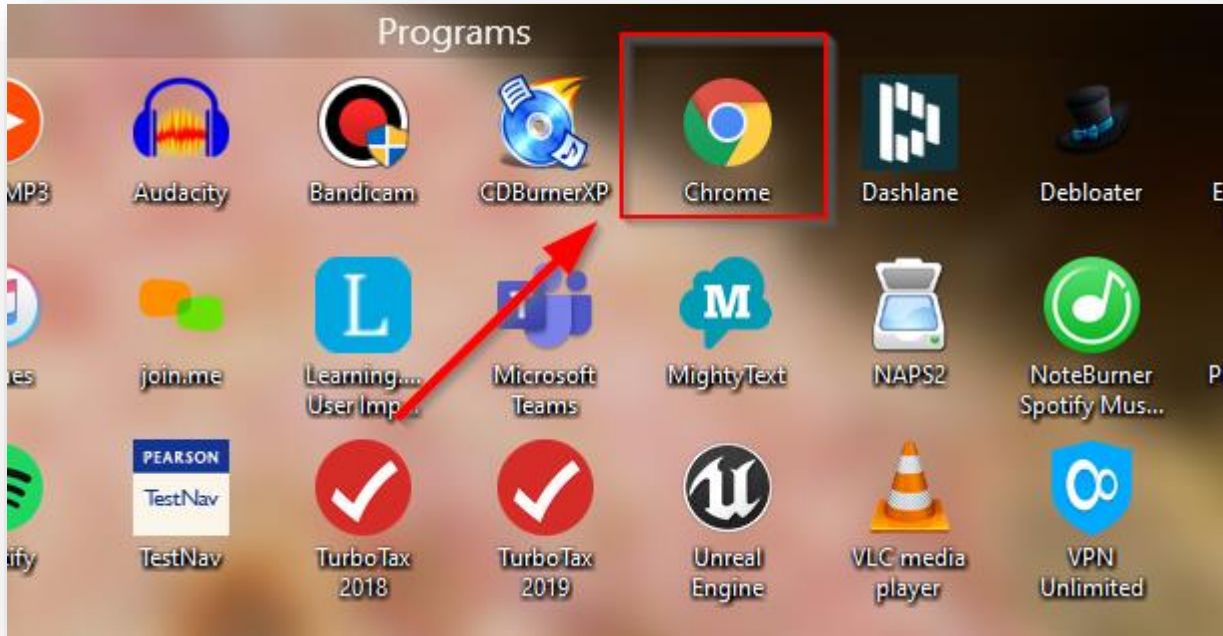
Programs

MP3
Audacity
Bandicam
CDBurnerXP
Chrome
Dashlane
Debloater
E

es
join.me
Learning... User Imp...
Microsoft Teams
MightyText
NAPS2
NoteBurner Spotify Mus...
P

ify
PEARSON TestNav
TestNav
TurboTax 2018
TurboTax 2019
Unreal Engine
VLC media player
VPN Unlimited